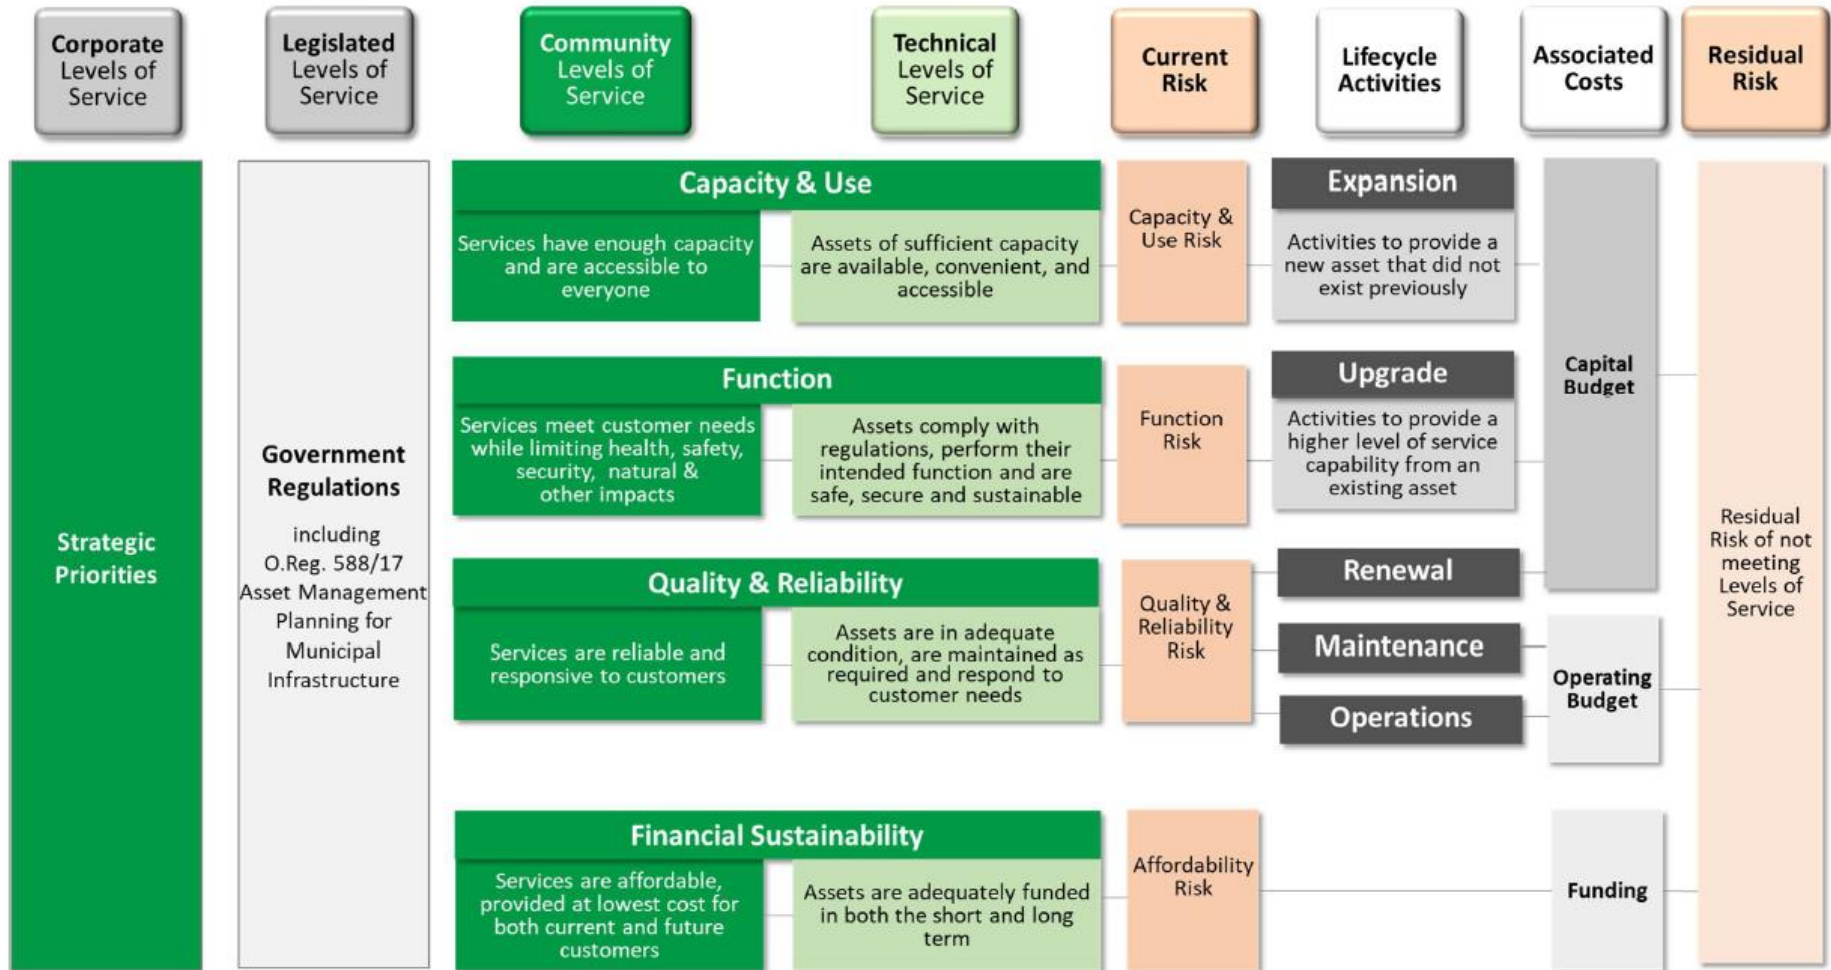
Corporate Levels of Service

Legislated Levels of Service

Community Levels of Service

Technical Levels of Service

Current Risk

Lifecycle Activities

Associated Costs

Residual Risk

Strategic Priorities

Government Regulations

including O.Reg. 588/17 Asset Management Planning for Municipal Infrastructure

Capacity & Use

Services have enough capacity and are accessible to everyone

Assets of sufficient capacity are available, convenient, and accessible

Capacity & Use Risk

Expansion

Activities to provide a new asset that did not exist previously

Function

Services meet customer needs while limiting health, safety, security, natural & other impacts

Assets comply with regulations, perform their intended function and are safe, secure and sustainable

Function Risk

Upgrade

Activities to provide a higher level of service capability from an existing asset

Capital Budget

Quality & Reliability

Services are reliable and responsive to customers

Assets are in adequate condition, are maintained as required and respond to customer needs

Quality & Reliability Risk

Renewal

Maintenance

Operations

Operating Budget

Residual Risk of not meeting Levels of Service

Financial Sustainability

Services are affordable, provided at lowest cost for both current and future customers

Assets are adequately funded in both the short and long term

Affordability Risk

Funding